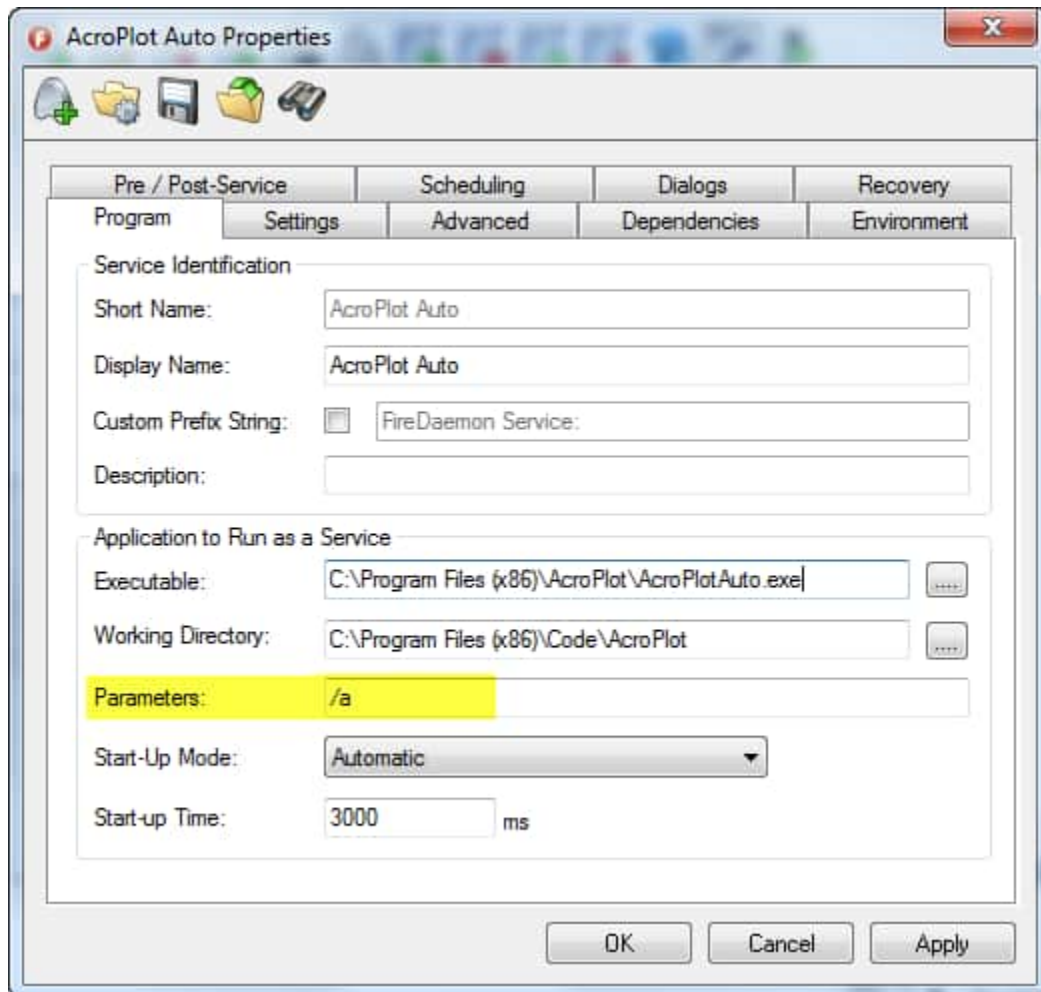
AcroPlot Auto Properties

Pre / Post-Service
Scheduling
Dialogs
Recovery
Program
Settings
Advanced
Dependencies
Environment

Service Identification
Short Name: AcroPlot Auto
Display Name: AcroPlot Auto
Custom Prefix String: FireDaemon Service:
Description:

Application to Run as a Service
Executable: C:\Program Files (x86)\AcroPlot\AcroPlotAuto.exe
Working Directory: C:\Program Files (x86)\Code\AcroPlot
Parameters: /a
Start-Up Mode: Automatic
Start-up Time: 3000 ms

OK
Cancel
Apply